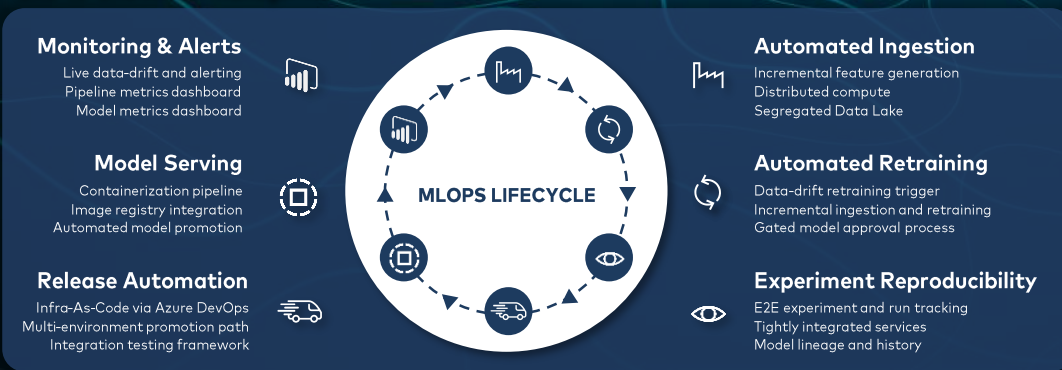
Monitoring & Alerts
Live data-drift and alerting
Pipeline metrics dashboard
Model metrics dashboard

Model Serving
Containerization pipeline
Image registry integration
Automated model promotion

Release Automation
Infra-As-Code via Azure DevOps
Multi-environment promotion path
Integration testing framework

MLOPS LIFECYCLE

Automated Ingestion
Incremental feature generation
Distributed compute
Segregated Data Lake

Automated Retraining
Data-drift retraining trigger
Incremental ingestion and retraining
Gated model approval process

Experiment Reproducibility
E2E experiment and run tracking
Tightly integrated services
Model lineage and history